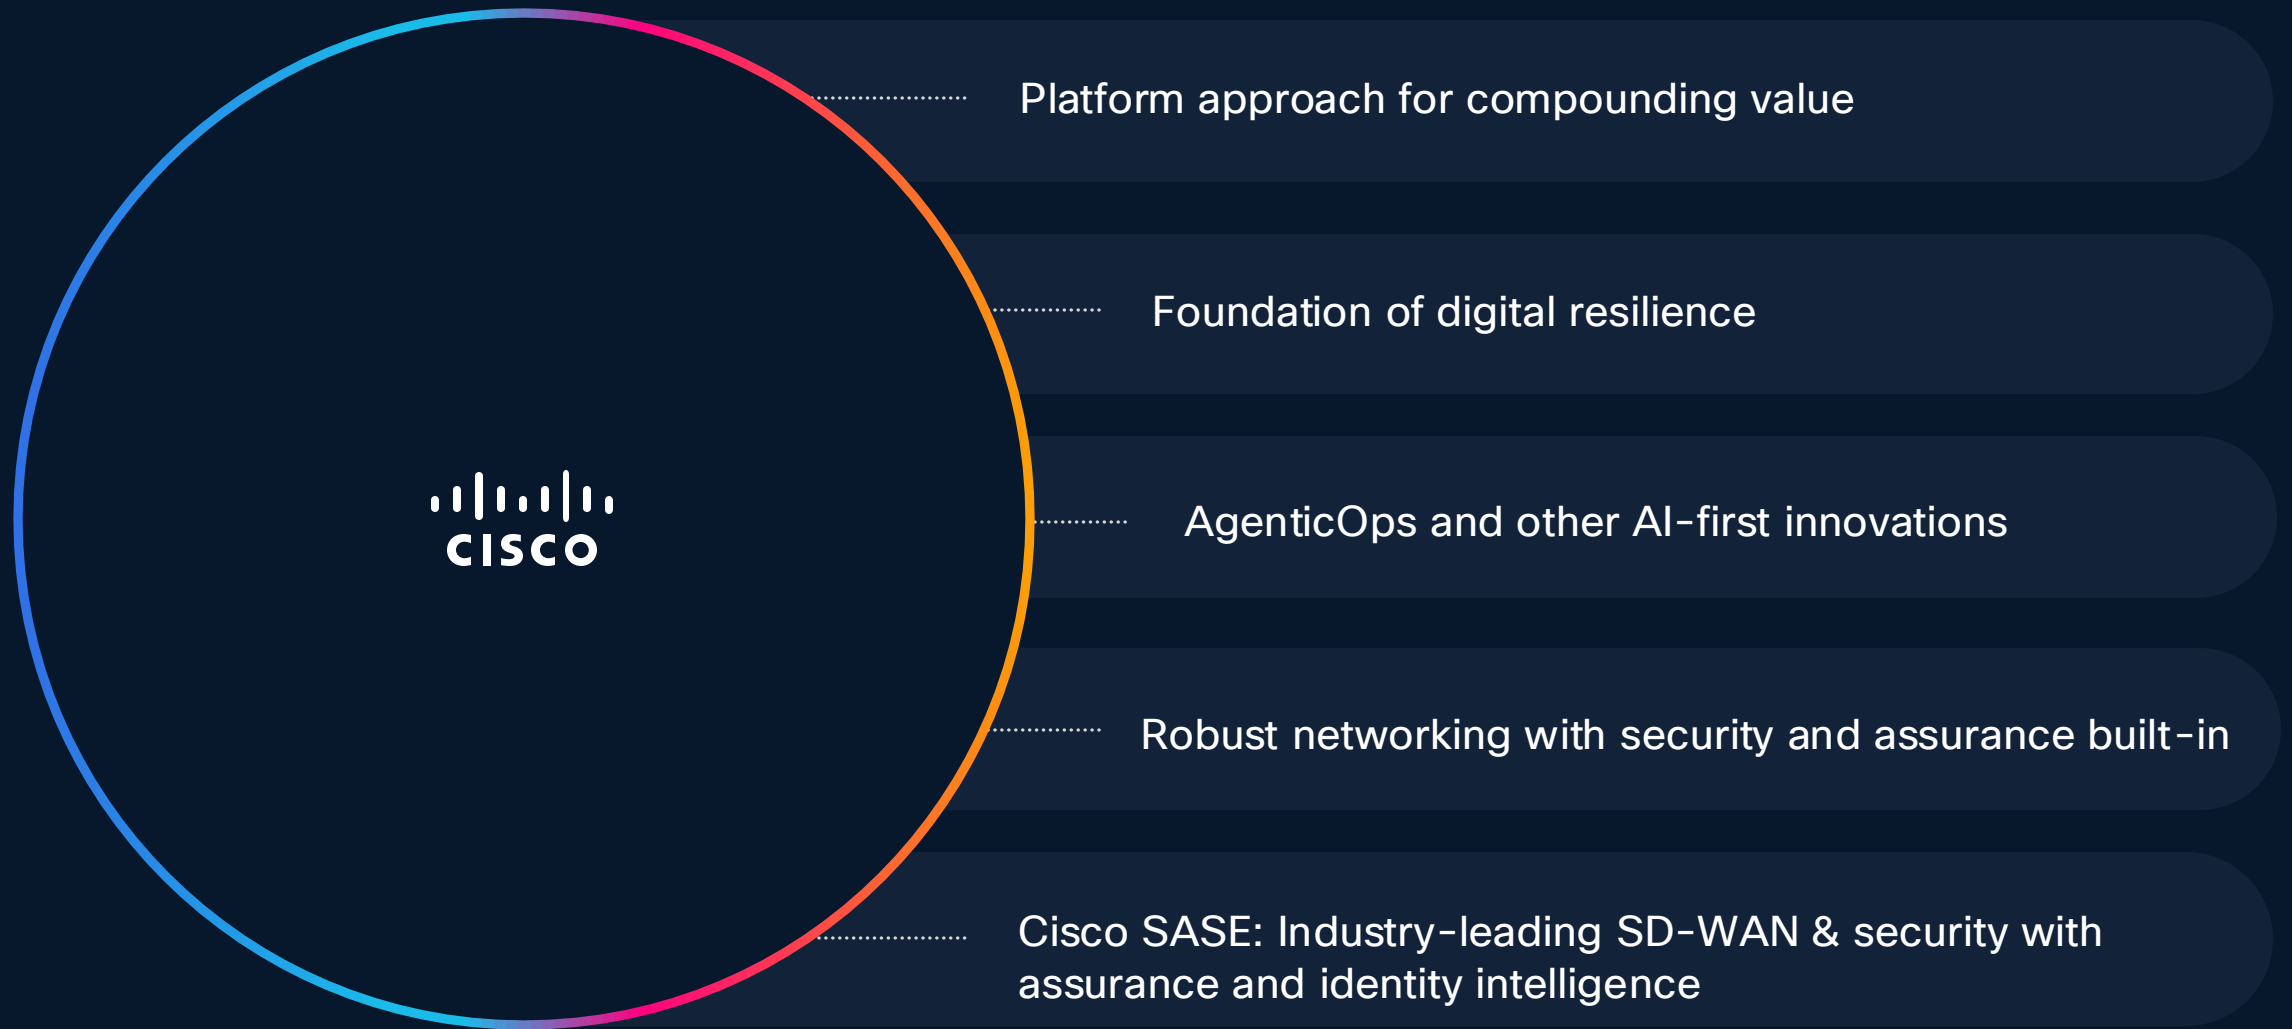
CISCO

Platform approach for compounding value

Foundation of digital resilience

AgenticOps and other AI-first innovations

Robust networking with security and assurance built-in

Cisco SASE: Industry-leading SD-WAN & security with assurance and identity intelligence